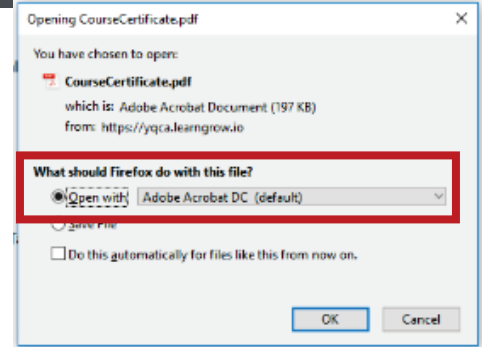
Opening CourseCertificate.pdf

×

You have chosen to open:

CourseCertificate.pdf

which is: Adobe Acrobat Document (197 KB)

from: https://yqca.learngrow.io

What should Firefox do with this file?

Open with Adobe Acrobat DC (default)

Save File

Do this automatically for files like this from now on.

OK Cancel